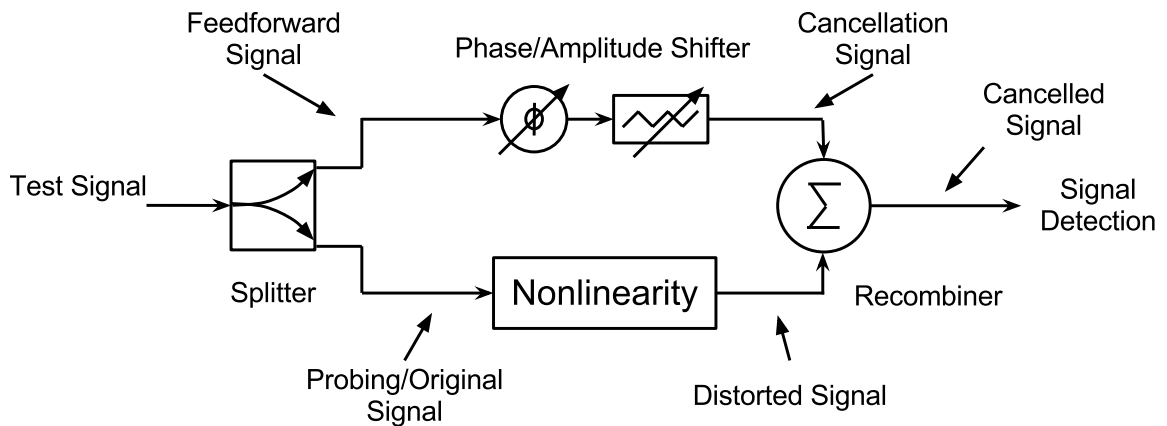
Feedforward Signal

Phase/Amplitude Shifter

Cancellation Signal

Cancelled Signal

Test Signal

$\phi$

$\sum$

Signal Detection

Splitter

Nonlinearity

Recombiner

Probing/Original Signal

Distorted Signal